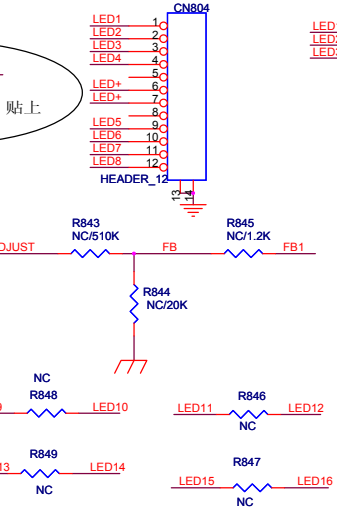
CN804
LED1 1
LED2 2
LED3 3
LED4 4
5
LED+ 6
LED+ 7
8
LED5 9
LED6 10
LED7 11
LED8 12
HEADER_12
13
14
贴上
LED
LED
LED
R843
NC/510K
DJUST
FB
R845
NC/1.2K
FB1
R844
NC/20K
NC
R848
LED10
R846
LED11
LED12
NC
R849
13
LED14
NC
R847
LED15
LED16
NC